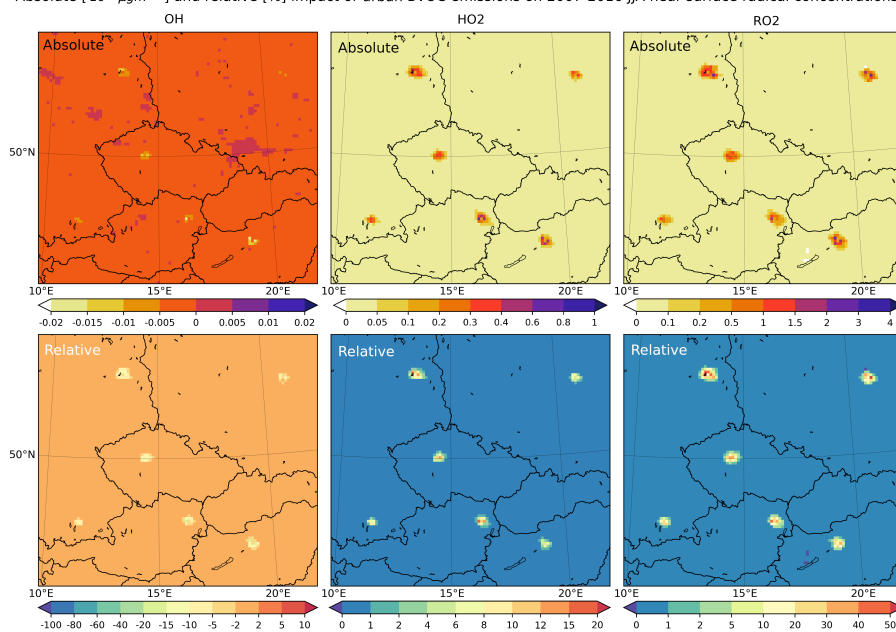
Absolute [10⁻³ µg m⁻³] and relative [%] impact of urban BVOC emissions on 2007–2016 JJA near-surface radical concentration

OH

HO2

RO2

Absolute

Absolute

Absolute

50°N

10°E 15°E 20°E

10°E 15°E 20°E

10°E 15°E 20°E

-0.02 -0.015 -0.01 -0.005 0 0.005 0.01 0.02

0 0.05 0.1 0.2 0.3 0.4 0.6 0.8 1

0 0.1 0.2 0.5 1 1.5 2 3 4

Relative

Relative

Relative

50°N

10°E 15°E 20°E

10°E 15°E 20°E

10°E 15°E 20°E

-100 -80 -60 -40 -20 -15 -10 -5 -2 2 5 10

0 1 2 4 6 8 10 12 15 20

0 1 2 5 10 20 30 40 50